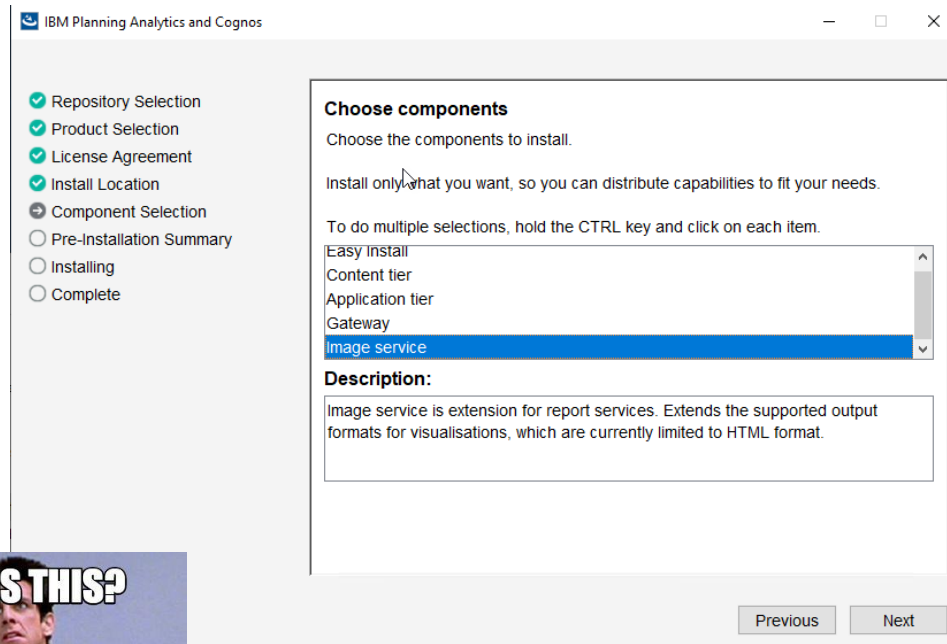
IBM Planning Analytics and Cognos

Repository Selection
Product Selection
License Agreement
Install Location
Component Selection
Pre-Installation Summary
Installing
Complete

Choose components

Choose the components to install.

Install only what you want, so you can distribute capabilities to fit your needs.

To do multiple selections, hold the CTRL key and click on each item.

Easy Install
Content tier
Application tier
Gateway
Image service

Description:

Image service is extension for report services. Extends the supported output formats for visualisations, which are currently limited to HTML format.

S THIS?

Previous
Next